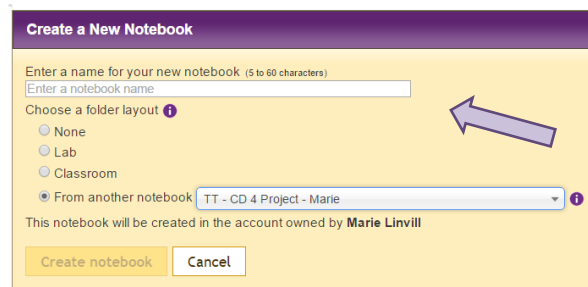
Create a New Notebook

Enter a name for your new notebook (5 to 60 characters)

Enter a notebook name

Choose a folder layout

None

Lab

Classroom

From another notebook TT - CD 4 Project - Marie

This notebook will be created in the account owned by Marie Linvill

Create notebook Cancel